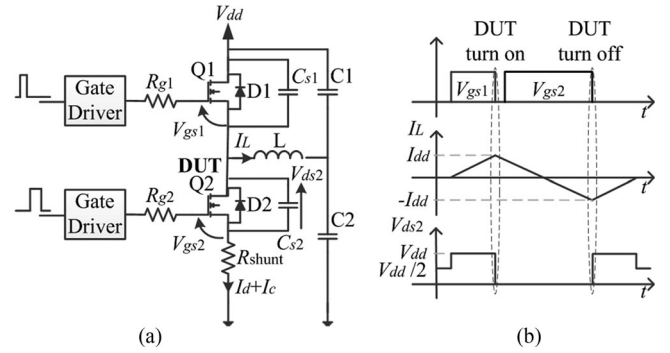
$V_{dd}$

Gate Driver

$R_{g1}$

Q1

D1

$C_{s1}$

C1

$V_{gs1}$

$I_L$

L

DUT

Q2

$V_{ds2}$

Gate Driver

$R_{g2}$

D2

$C_{s2}$

C2

$V_{gs2}$

$R_{\text{shunt}}$

$I_d+I_c$

(a)

DUT turn on

DUT turn off

$V_{gs1}$

$V_{gs2}$

$t$

$I_L$

$I_{dd}$

$-I_{dd}$

$t$

$V_{ds2}$

$V_{dd}$

$V_{dd}/2$

$t$

(b)